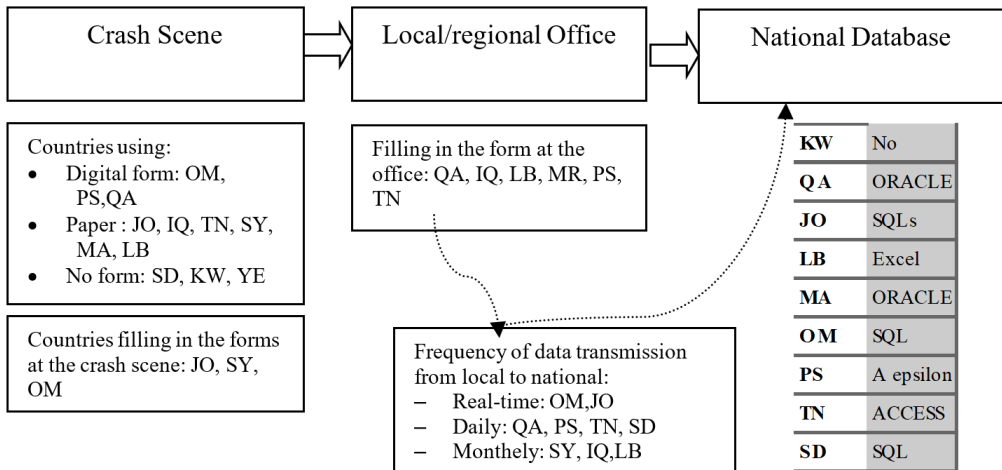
Crash Scene

Local/regional Office

National Database

Countries using:
- Digital form: OM, PS,QA
- Paper : JO, IQ, TN, SY, MA, LB
- No form: SD, KW, YE

Countries filling in the forms at the crash scene: JO, SY, OM

Filling in the form at the office: QA, IQ, LB, MR, PS, TN

Frequency of data transmission from local to national:
– Real-time: OM,JO
– Daily: QA, PS, TN, SD
– Monthely: SY, IQ,LB

| | |
|---|---|
| KW | No |
| QA | ORACLE |
| JO | SQLs |
| LB | Excel |
| MA | ORACLE |
| OM | SQL |
| PS | A epsilon |
| TN | ACCESS |
| SD | SQL |